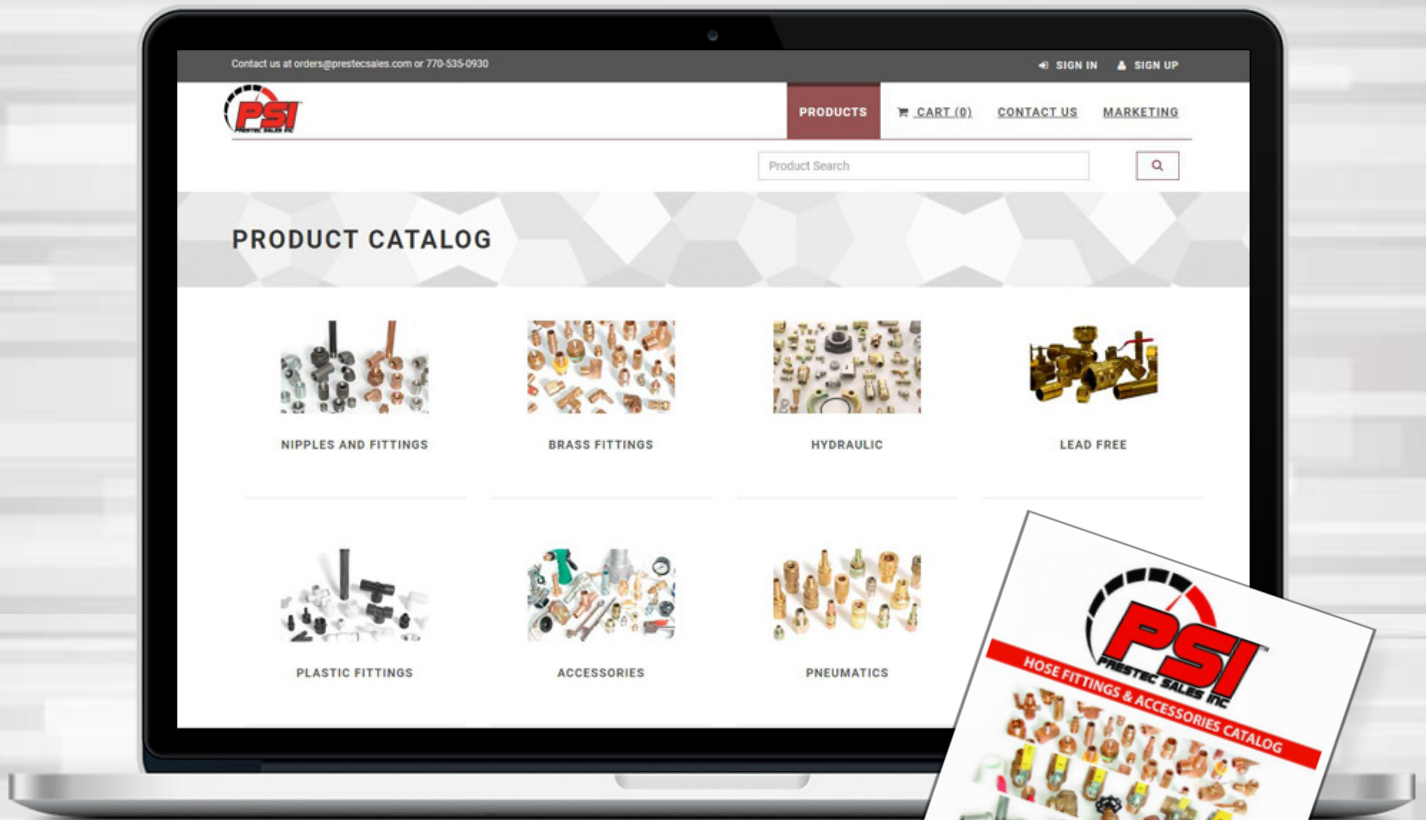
Contact us at orders@prestecsales.com or 770-535-0930

SIGN IN

SIGN UP

PSI PRESTEC SALES INC

PRODUCTS

CART (0)

CONTACT US

MARKETING

Product Search

PRODUCT CATALOG

NIPPLES AND FITTINGS

BRASS FITTINGS

HYDRAULIC

LEAD FREE

PLASTIC FITTINGS

ACCESSORIES

PNEUMATICS

PSI PRESTEC SALES INC

HOSE FITTINGS & ACCESSORIES CATALOG